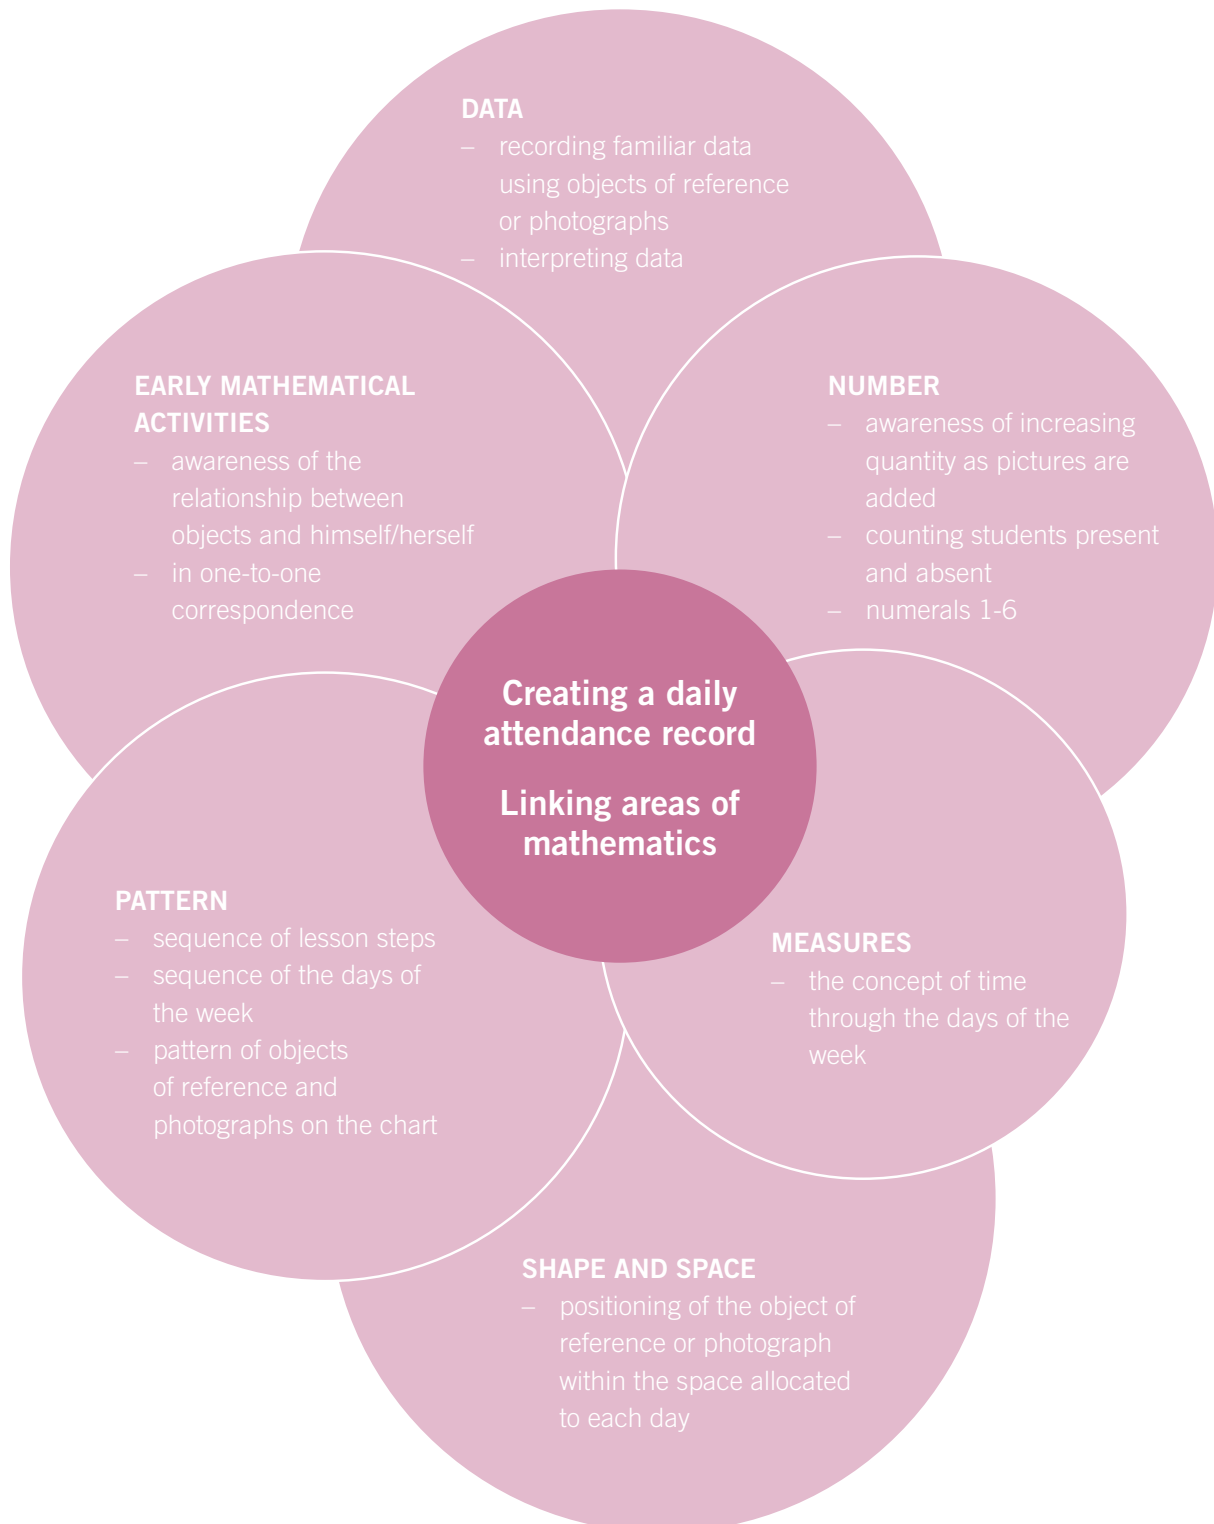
DATA
– recording familiar data using objects of reference or photographs
– interpreting data

EARLY MATHEMATICAL ACTIVITIES
– awareness of the relationship between objects and himself/herself
– in one-to-one correspondence

NUMBER
– awareness of increasing quantity as pictures are added
– counting students present and absent
– numerals 1-6

Creating a daily attendance record

Linking areas of mathematics

PATTERN
– sequence of lesson steps
– sequence of the days of the week
– pattern of objects of reference and photographs on the chart

MEASURES
– the concept of time through the days of the week

SHAPE AND SPACE
– positioning of the object of reference or photograph within the space allocated to each day